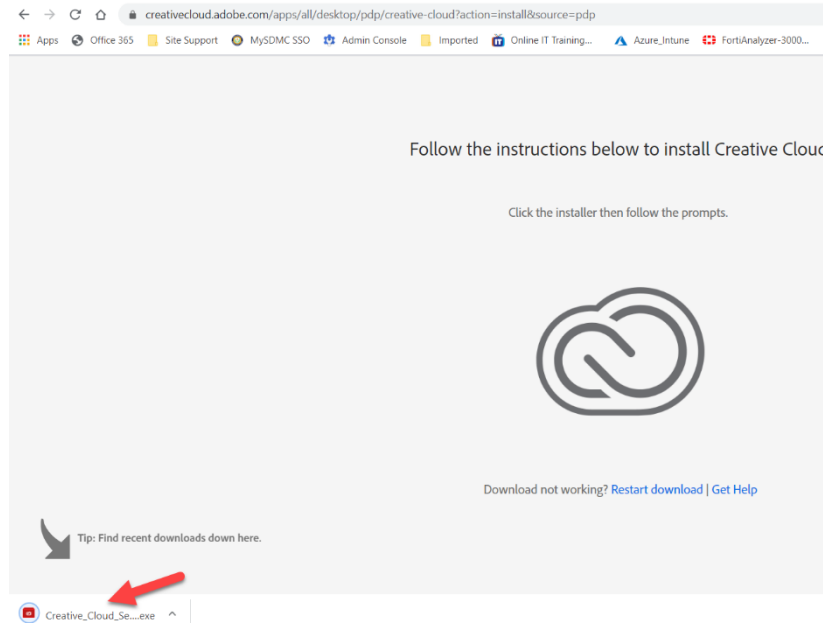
creativecloud.adobe.com/apps/all/desktop/pdp/creative-cloud?action=install&source=pdp

Apps Office 365 Site Support MySDMC SSO Admin Console Imported Online IT Training... Azure_Intune FortiAnalyzer-3000...

Follow the instructions below to install Creative Cloud

Click the installer then follow the prompts.

Download not working? Restart download | Get Help

Tip: Find recent downloads down here.

Creative_Cloud_Se....exe